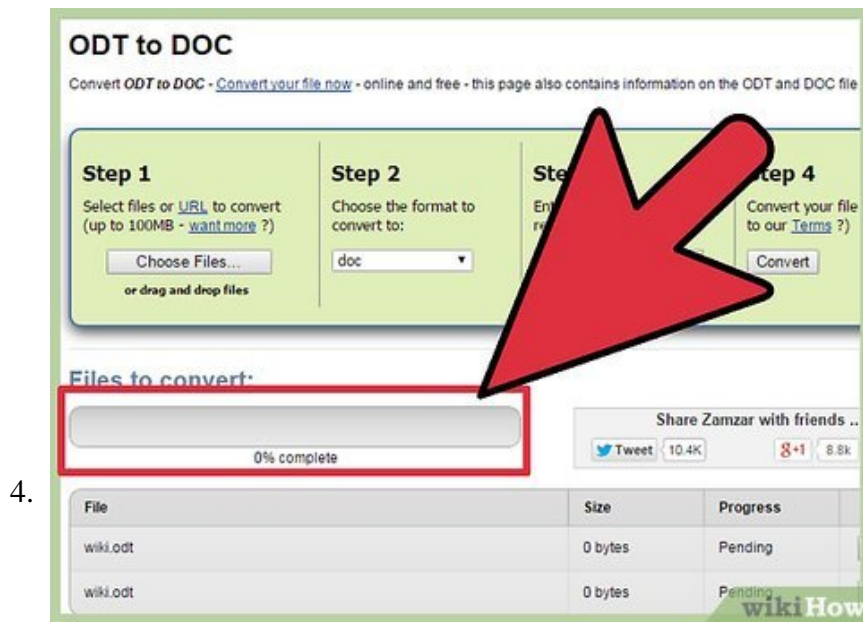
ODT to DOC

Convert ODT to DOC - Convert your file now - online and free - this page also contains information on the ODT and DOC file

Step 1
Select files or URL to convert (up to 100MB - want more ?)
Choose Files...
or drag and drop files

Step 2
Choose the format to convert to:
doc

Ste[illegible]
En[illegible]
re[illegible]

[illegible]tep 4
Convert your file to our Terms ?)
Convert

Files to convert:

0% complete

Share Zamzar with friends ..
Tweet 10.4K
g+1 8.8k

4.

| File | Size | Progress |
|---|---|---|
| wiki.odt | 0 bytes | Pending |
| wiki.odt | 0 bytes | Pending |

wikiHow